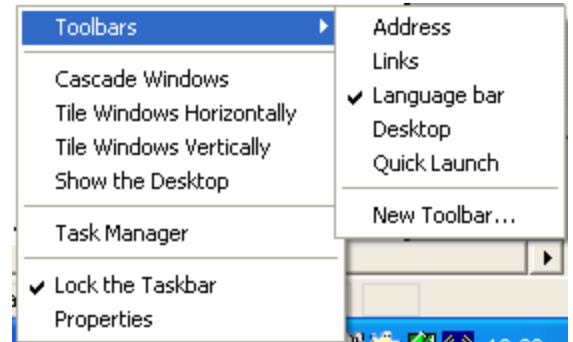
Toolbars
Cascade Windows
Tile Windows Horizontally
Tile Windows Vertically
Show the Desktop
Task Manager
✔ Lock the Taskbar
Properties

Address
Links
✔ Language bar
Desktop
Quick Launch
New Toolbar...